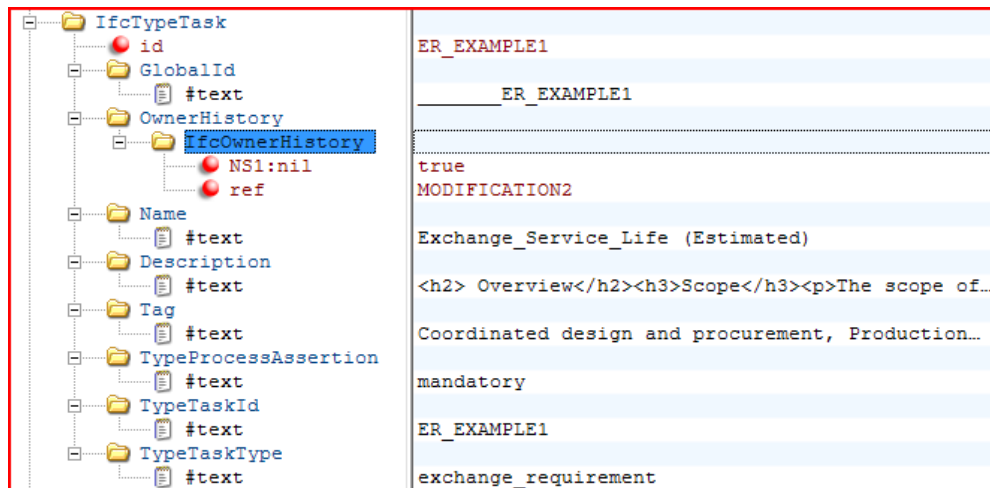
| | |
|---|---|
| IfcTypeTask | |
| id | ER_EXAMPLE1 |
| GlobalId | |
| #text | ________ER_EXAMPLE1 |
| OwnerHistory | |
| IfcOwnerHistory | |
| NS1:nil | true |
| ref | MODIFICATION2 |
| Name | |
| #text | Exchange_Service_Life (Estimated) |
| Description | |
| #text | <h2> Overview</h2><h3>Scope</h3><p>The scope of… |
| Tag | |
| #text | Coordinated design and procurement, Production… |
| TypeProcessAssertion | |
| #text | mandatory |
| TypeTaskId | |
| #text | ER_EXAMPLE1 |
| TypeTaskType | |
| #text | exchange_requirement |